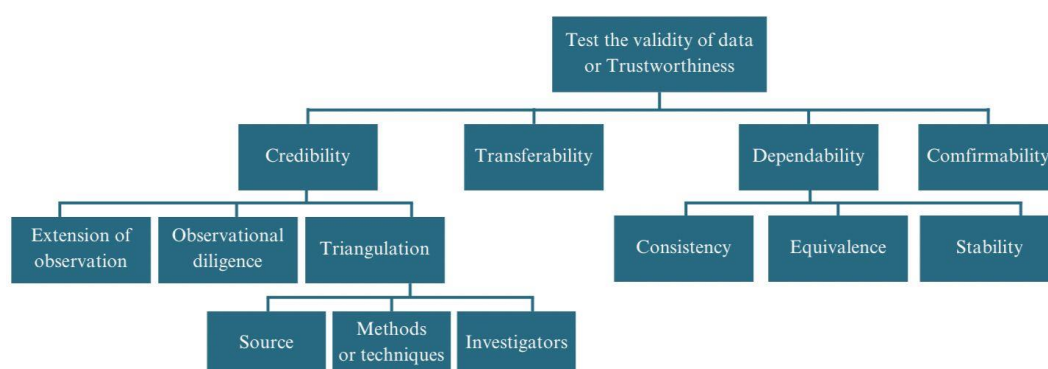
Test the validity of data or Trustworthiness

Credibility

Transferability

Dependability

Comfirmability

Extension of observation

Observational diligence

Triangulation

Source

Methods or techniques

Investigators

Consistency

Equivalence

Stability